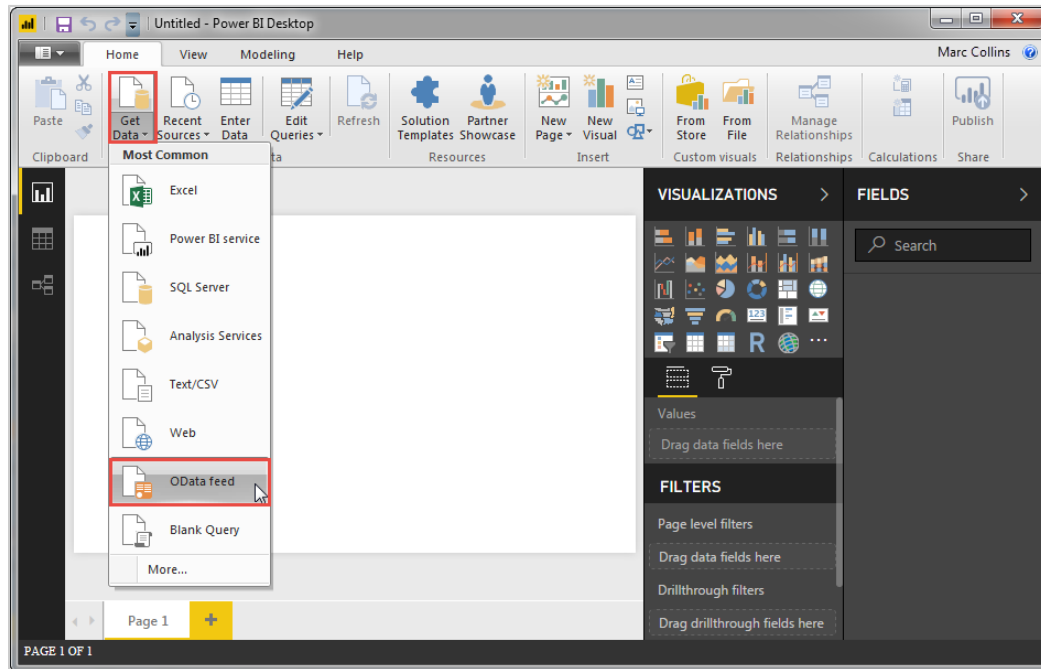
Untitled - Power BI Desktop

Home View Modeling Help

Marc Collins

Paste

Clipboard

Get Data

Recent Sources

Enter Data

Edit Queries

Refresh

Solution Templates

Partner Showcase

Resources

New Page

New Visual

Insert

From Store

From File

Custom visuals

Manage Relationships

Relationships

Calculations

Publish

Share

Most Common

Excel

Power BI service

SQL Server

Analysis Services

Text/CSV

Web

OData feed

Blank Query

More...

VISUALIZATIONS

FIELDS

Search

Values

Drag data fields here

FILTERS

Page level filters

Drag data fields here

Drillthrough filters

Drag drillthrough fields here

Page 1

PAGE 1 OF 1